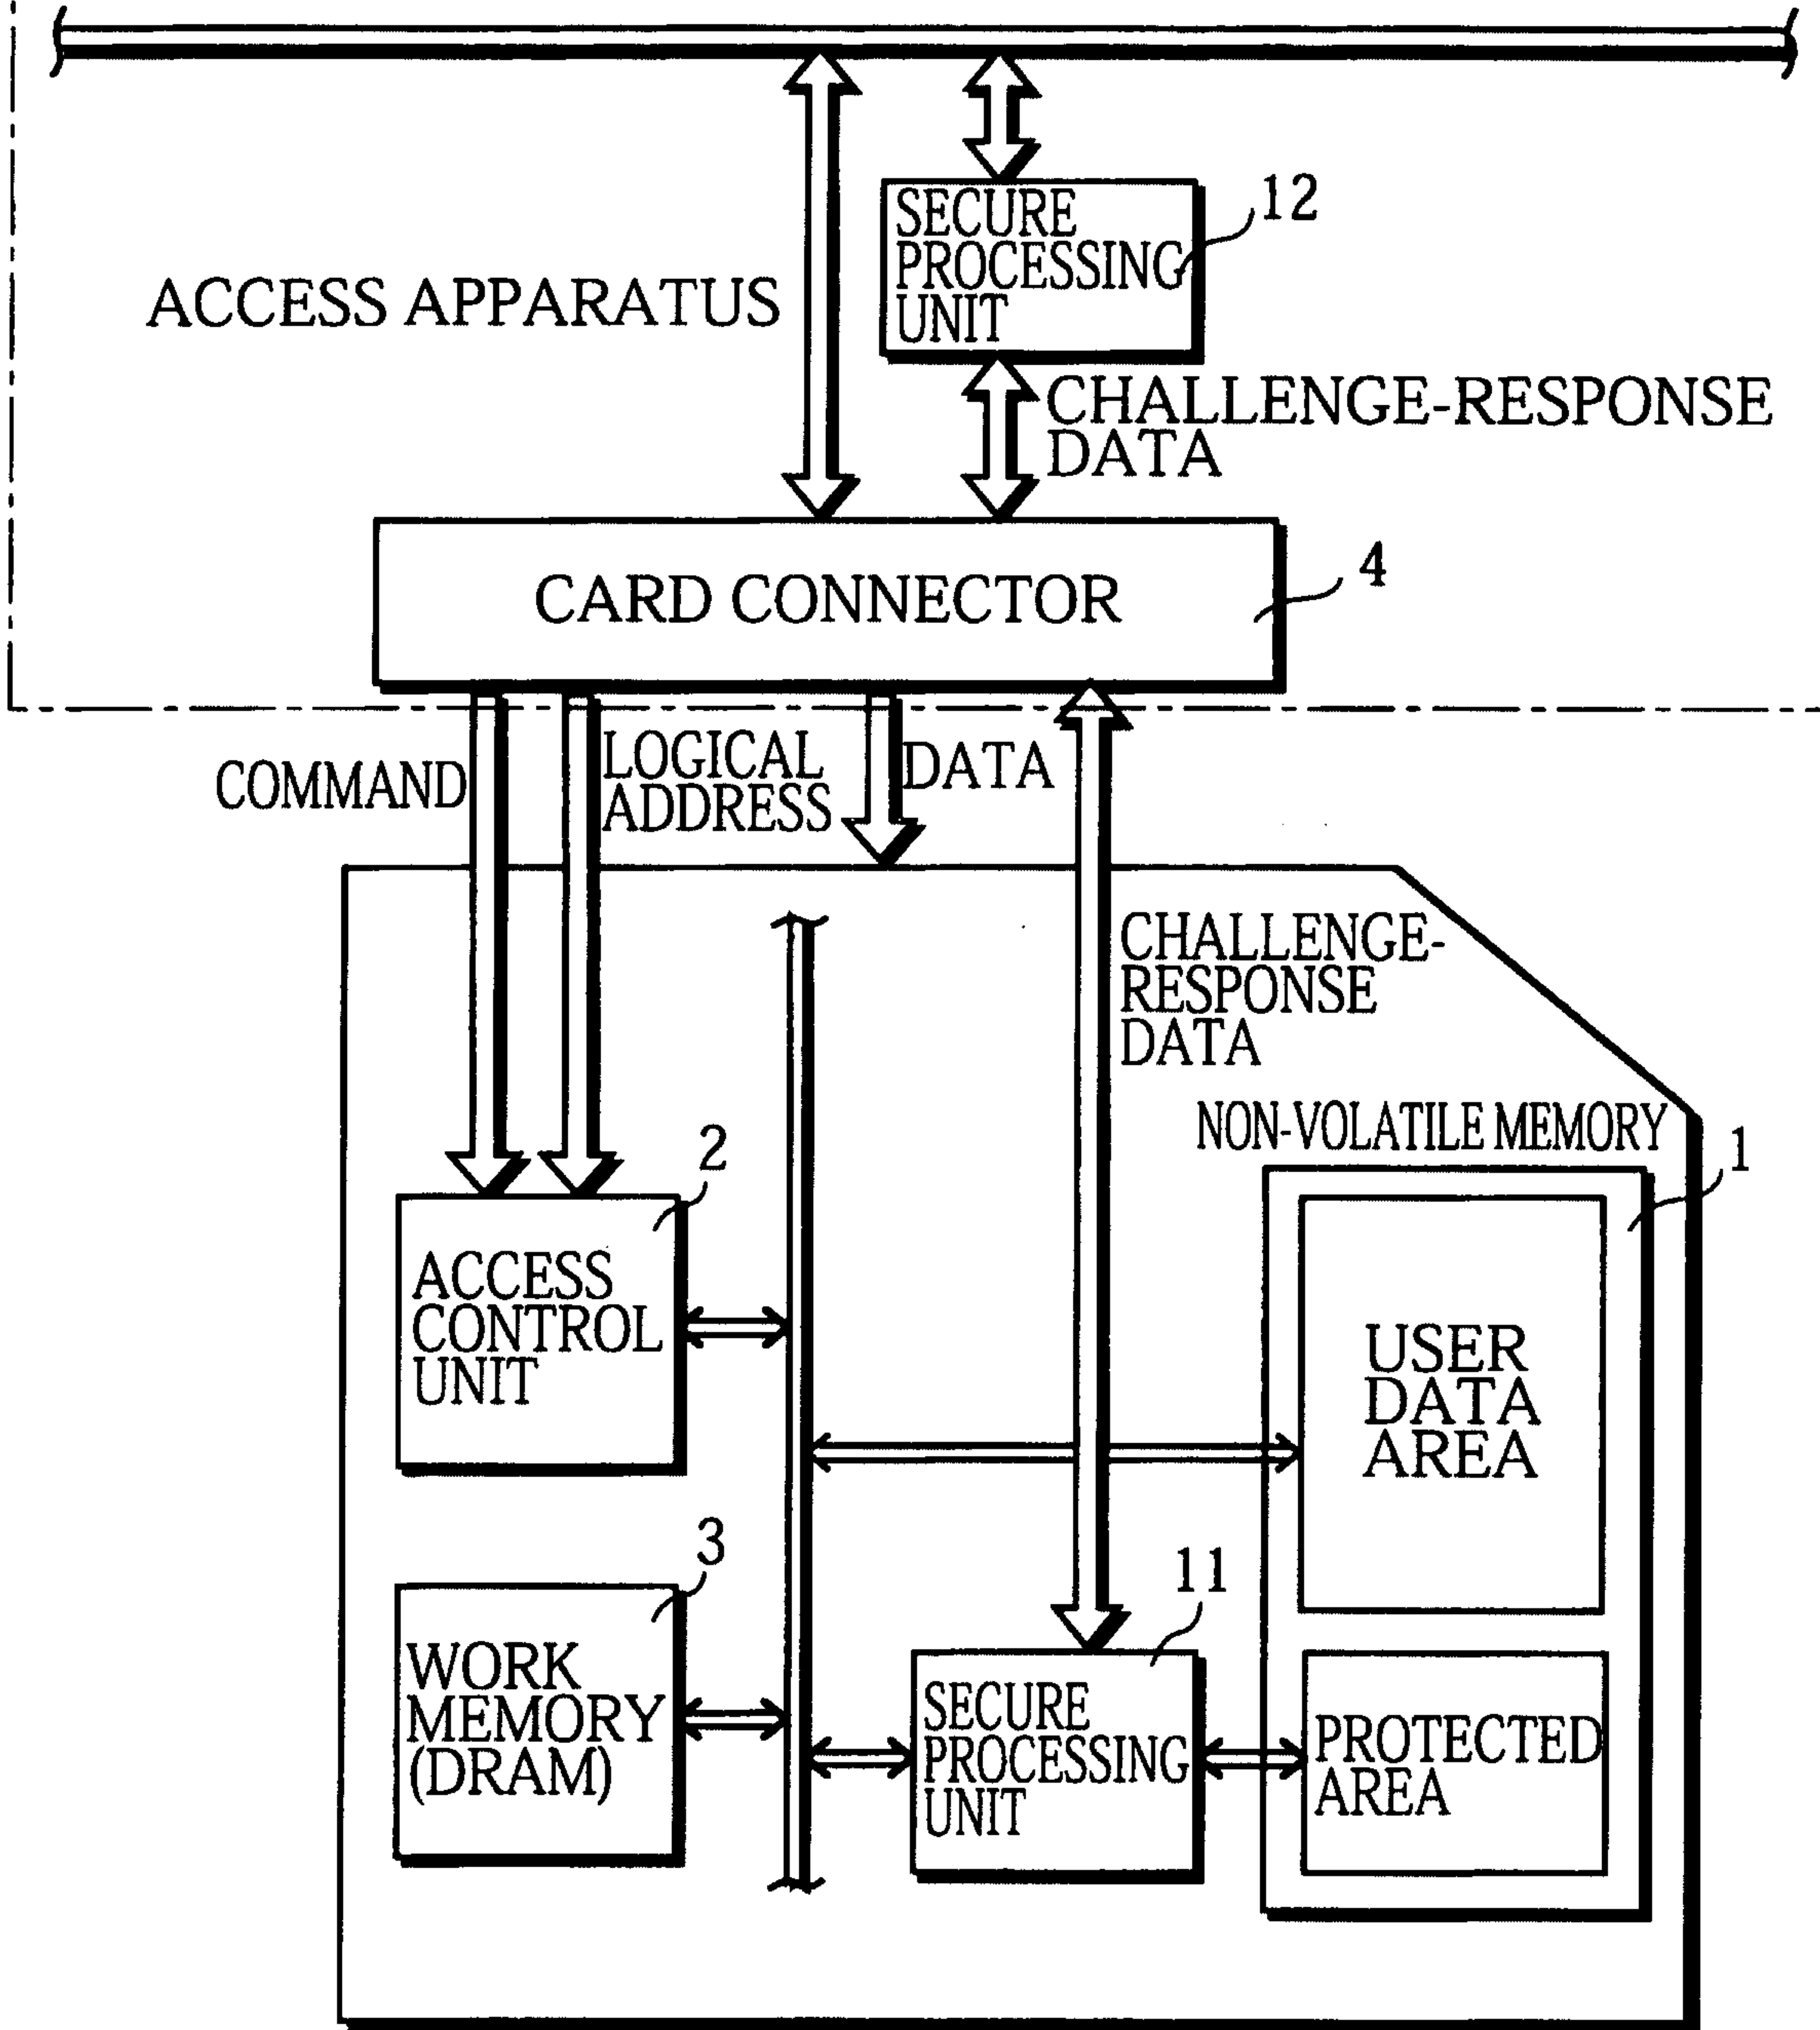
ACCESS APPARATUS

SECURE PROCESSING UNIT

12

CHALLENGE-RESPONSE DATA

CARD CONNECTOR

4

COMMAND

LOGICAL ADDRESS

DATA

CHALLENGE-RESPONSE DATA

NON-VOLATILE MEMORY

1

2

ACCESS CONTROL UNIT

USER DATA AREA

3

WORK MEMORY (DRAM)

11

SECURE PROCESSING UNIT

PROTECTED AREA